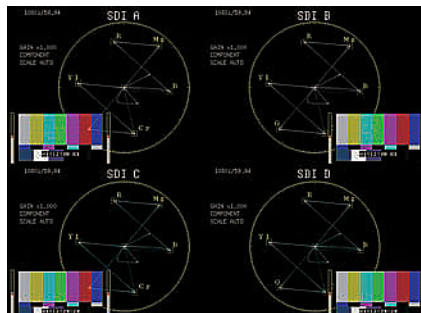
1080i/59.94
SDI A
GAIN x1.000
COMPONENT
SCALE AUTO
R
Mg
Yl
B
Cy

1080i/59.94
SDI B
GAIN x1.000
COMPONENT
SCALE AUTO
R
Mg
Yl
B
G

1080i/59.94
SDI C
GAIN x1.000
COMPONENT
SCALE AUTO
R
Mg
Yl
B
Cy

1080i/59.94
SDI D
GAIN x1.000
COMPONENT
SCALE AUTO
R
Mg
Yl
B
G